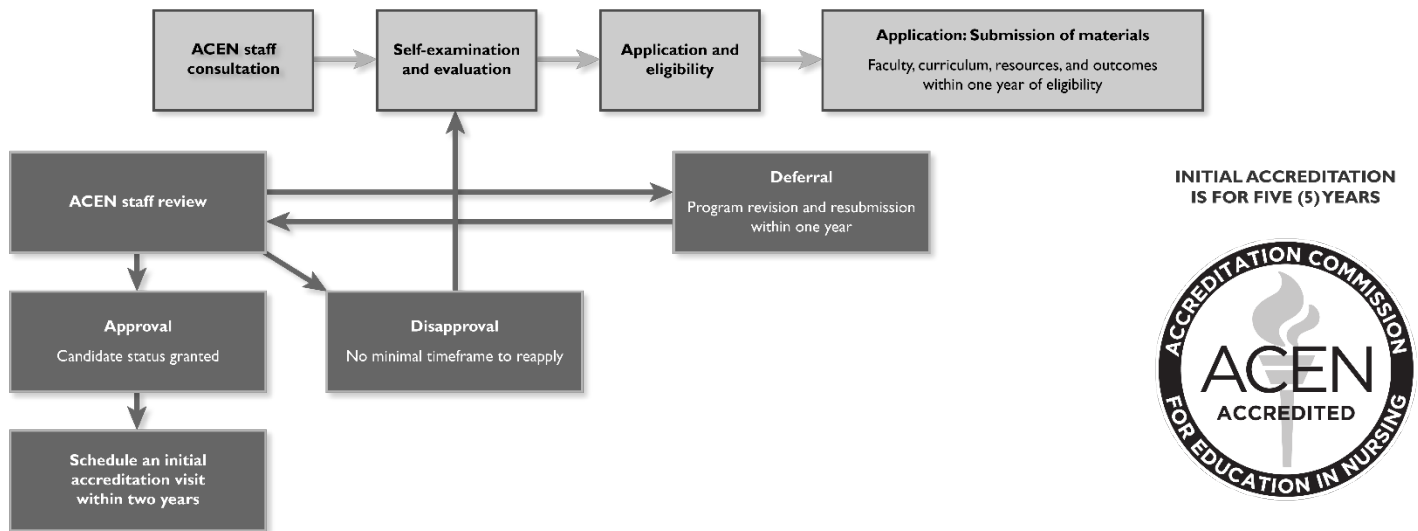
ACEN staff consultation

Self-examination and evaluation

Application and eligibility

Application: Submission of materials

Faculty, curriculum, resources, and outcomes within one year of eligibility

ACEN staff review

Deferral

Program revision and resubmission within one year

INITIAL ACCREDITATION IS FOR FIVE (5) YEARS

Approval

Candidate status granted

Disapproval

No minimal timeframe to reapply

Schedule an initial accreditation visit within two years

ACCREDITATION COMMISSION FOR EDUCATION IN NURSING

ACEN

ACCREDITED